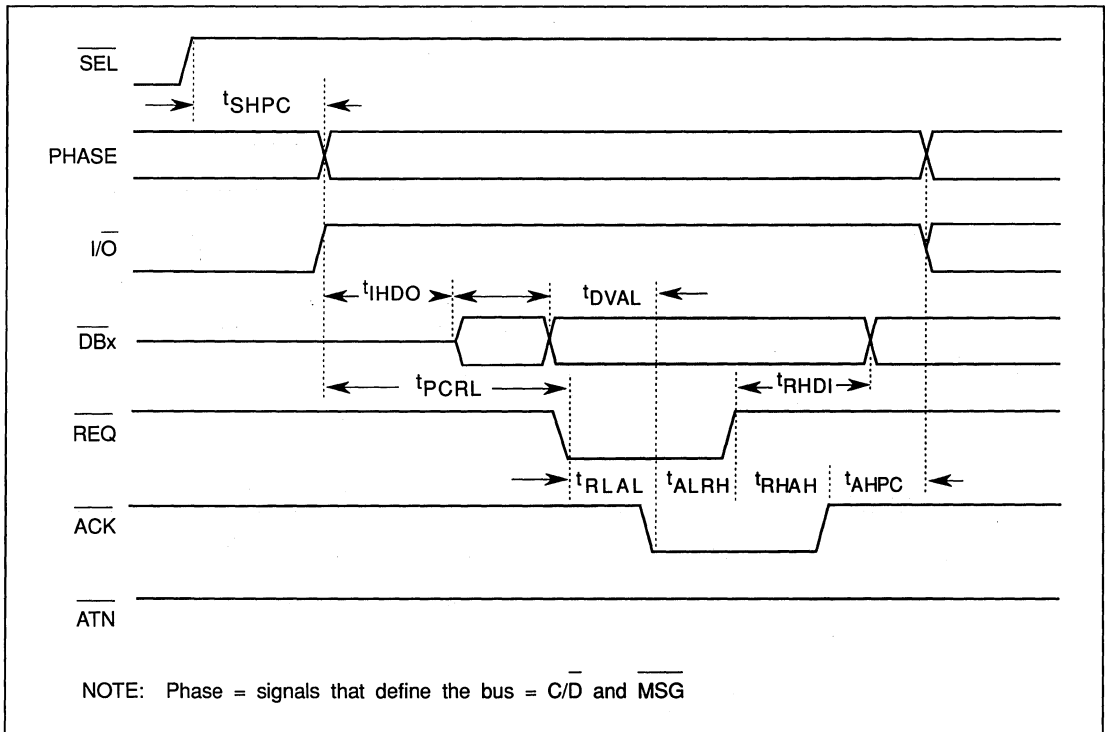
$\overline{SEL}$

$t_{SHPC}$

PHASE

$I/\overline{O}$

$t_{IHDO}$

$t_{DVAL}$

$\overline{DBx}$

$t_{PCRL}$

$t_{RHDI}$

$\overline{REQ}$

$t_{RLAL}$ $t_{ALRH}$ $t_{RHAH}$ $t_{AHPC}$

$\overline{ACK}$

$\overline{ATN}$

NOTE: Phase = signals that define the bus = $C/\overline{D}$ and $\overline{MSG}$